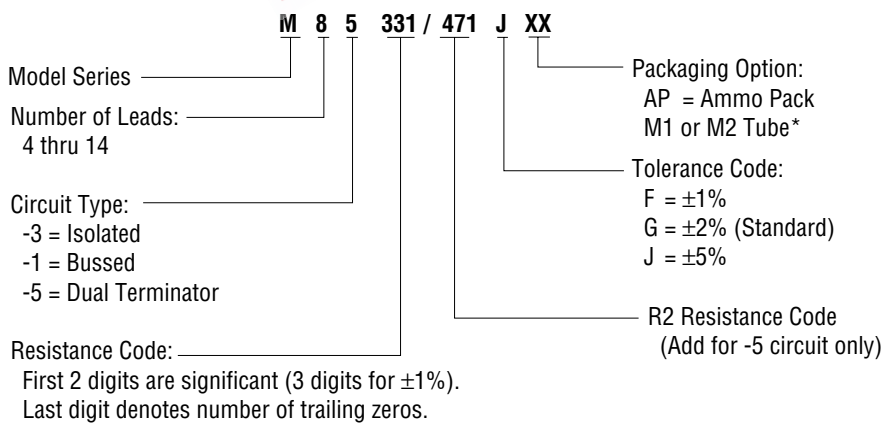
M 8 5 331 / 471 J XX

Model Series

Number of Leads:
4 thru 14

Circuit Type:
-3 = Isolated
-1 = Bussed
-5 = Dual Terminator

Resistance Code:
First 2 digits are significant (3 digits for $\pm1\%$).
Last digit denotes number of trailing zeros.

Packaging Option:
AP = Ammo Pack
M1 or M2 Tube*

Tolerance Code:
F = $\pm1\%$
G = $\pm2\%$ (Standard)
J = $\pm5\%$

R2 Resistance Code
(Add for -5 circuit only)